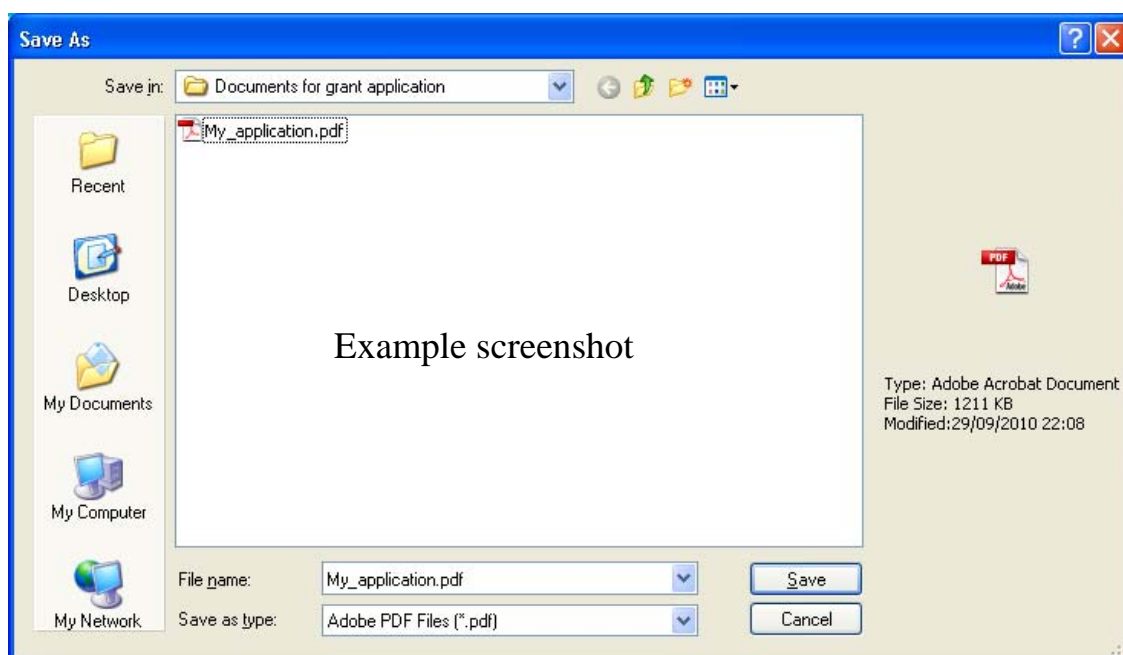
Save As

?

Save in: Documents for grant application

My_application.pdf

Recent

Desktop

My Documents

My Computer

My Network

Example screenshot

PDF

Adobe

Type: Adobe Acrobat Document
File Size: 1211 KB
Modified:29/09/2010 22:08

File name: My_application.pdf

Save as type: Adobe PDF Files (*.pdf)

Save

Cancel